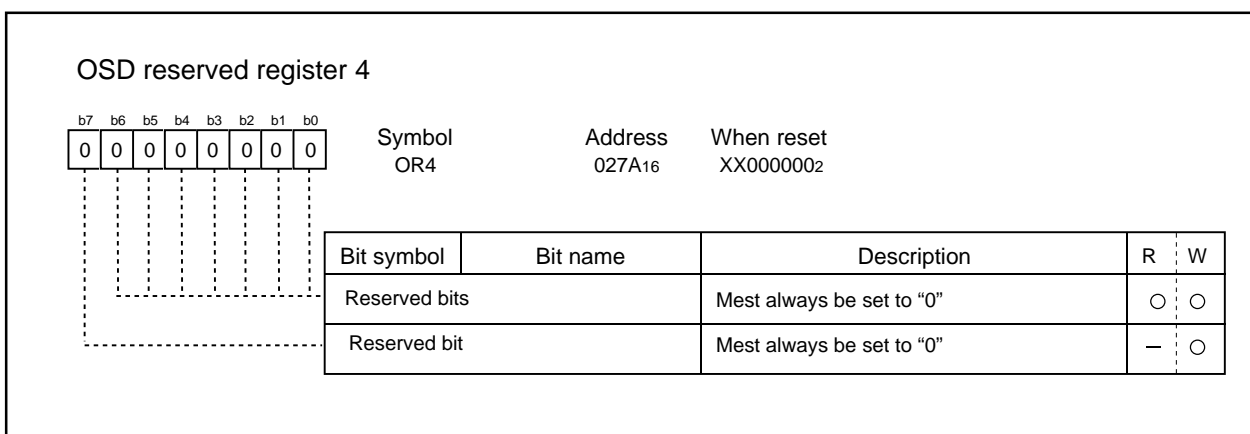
OSD reserved register 4

| b7 | b6 | b5 | b4 | b3 | b2 | b1 | b0 |
|---|---|---|---|---|---|---|---|
| 0 | 0 | 0 | 0 | 0 | 0 | 0 | 0 |

Symbol
OR4

Address
$027A_{16}$

When reset
$XX000000_2$

| Bit symbol | Bit name | Description | R | W |
|---|---|---|---|---|
| Reserved bits | | Mest always be set to “0” | ○ | ○ |
| Reserved bit | | Mest always be set to “0” | – | ○ |